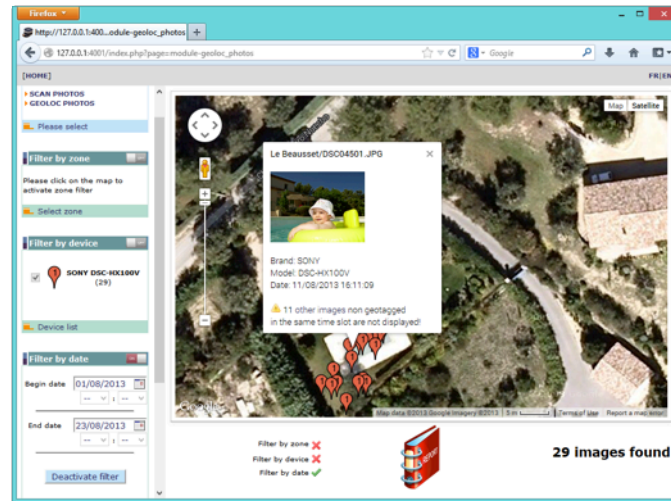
Firefox
http://127.0.0.1:400...odule-geoloc_photos +
127.0.0.1:4001/index.php?page=module-geoloc_photos
Google
[HOME]
FR|EN
SCAN PHOTOS
GEOLOC PHOTOS
Please select
Filter by zone
Please click on the map to activate zone filter
Select zone
Filter by device
SONY DSC-HX100V (29)
Device list
Filter by date
Begin date 01/08/2013
-- : --
End date 23/08/2013
-- : --
Deactivate filter
Map Satellite
Le Beausset/DSC04501.JPG
Brand: SONY
Model: DSC-HX100V
Date: 11/08/2013 16:11:09
11 other images non geotagged in the same time slot are not displayed!
Google
Map data ©2013 Google Imagery ©2013 5 m Terms of Use Report a map error
Filter by zone
Filter by device
Filter by date
29 images found